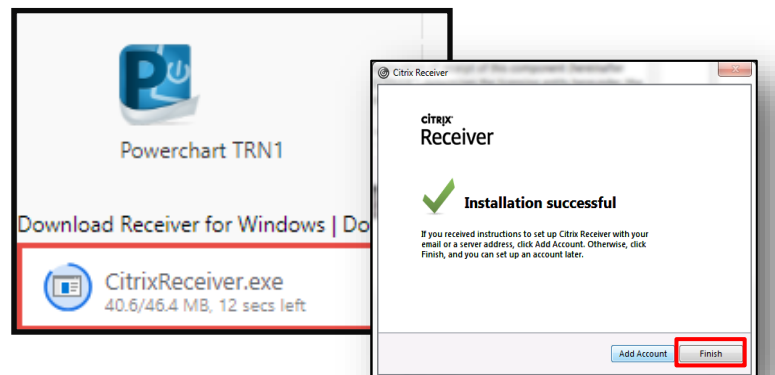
Powerchart TRN1

Download Receiver for Windows | Do

CitrixReceiver.exe
40.6/46.4 MB, 12 secs left

Citrix Receiver

CITRIX
Receiver

Installation successful

If you received instructions to set up Citrix Receiver with your email or a server address, click Add Account. Otherwise, click Finish, and you can set up an account later.

Add Account
Finish